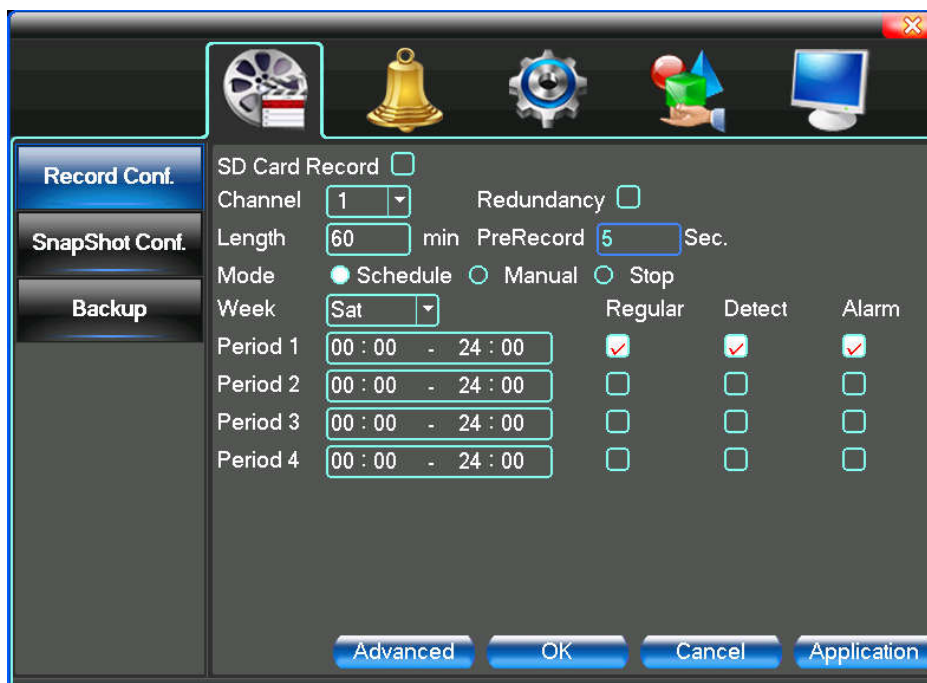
Record Conf.

SnapShot Conf.

Backup

SD Card Record

Channel 1 Redundancy

Length 60 min PreRecord 5 Sec.

Mode Schedule Manual Stop

Week Sat

| | | Regular | Detect | Alarm |
|---|---|---|---|---|
| Period 1 | 00 : 00 - 24 : 00 | ✓ | ✓ | ✓ |
| Period 2 | 00 : 00 - 24 : 00 | | | |
| Period 3 | 00 : 00 - 24 : 00 | | | |
| Period 4 | 00 : 00 - 24 : 00 | | | |

Advanced OK Cancel Application